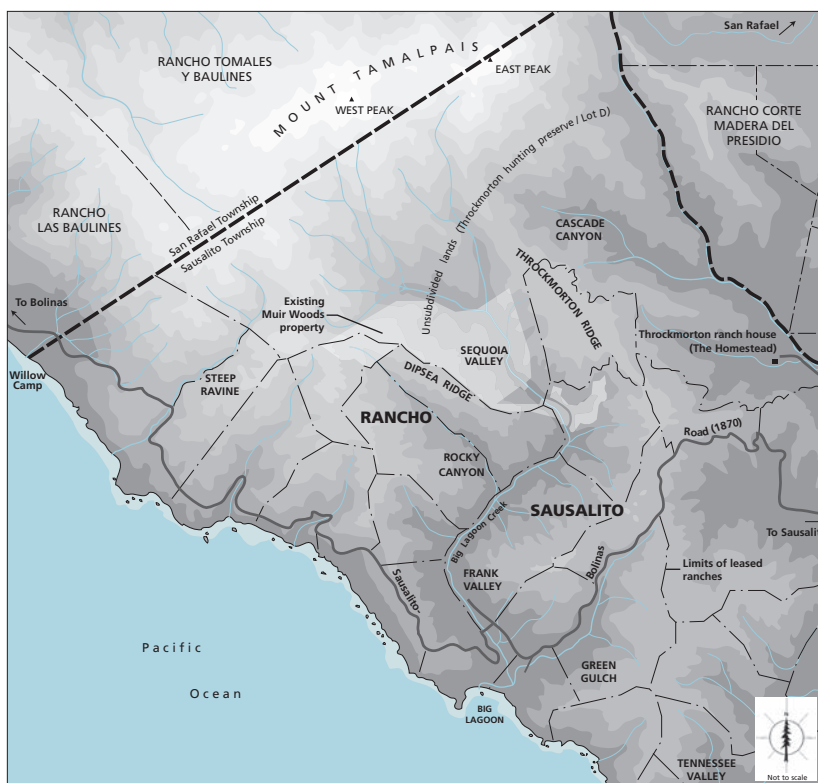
San Rafael

RANCHO TOMALES Y BAULINES

MOUNT TAMALPAIS

EAST PEAK

WEST PEAK

RANCHO CORTE MADERA DEL PRESIDIO

RANCHO LAS BAULINES

San Rafael Township

Sausalito Township

Unsubdivided lands (Throckmorton hunting preserve / Lot D)

CASCADE CANYON

THROCKMORTON RIDGE

To Bolinas

Existing Muir Woods property

SEQUOIA VALLEY

Throckmorton ranch house (The Homestead)

Willow Camp

STEEP RAVINE

DIPSEA RIDGE

RANCHO

Road (1870)

ROCKY CANYON

SAUSALITO

Big Lagoon Creek

To Sausali

Bolinas

Limits of leased ranches

Sausalito

FRANK VALLEY

Pacific

Ocean

GREEN GULCH

BIG LAGOON

TENNESSEE VALLEY

N

Not to scale